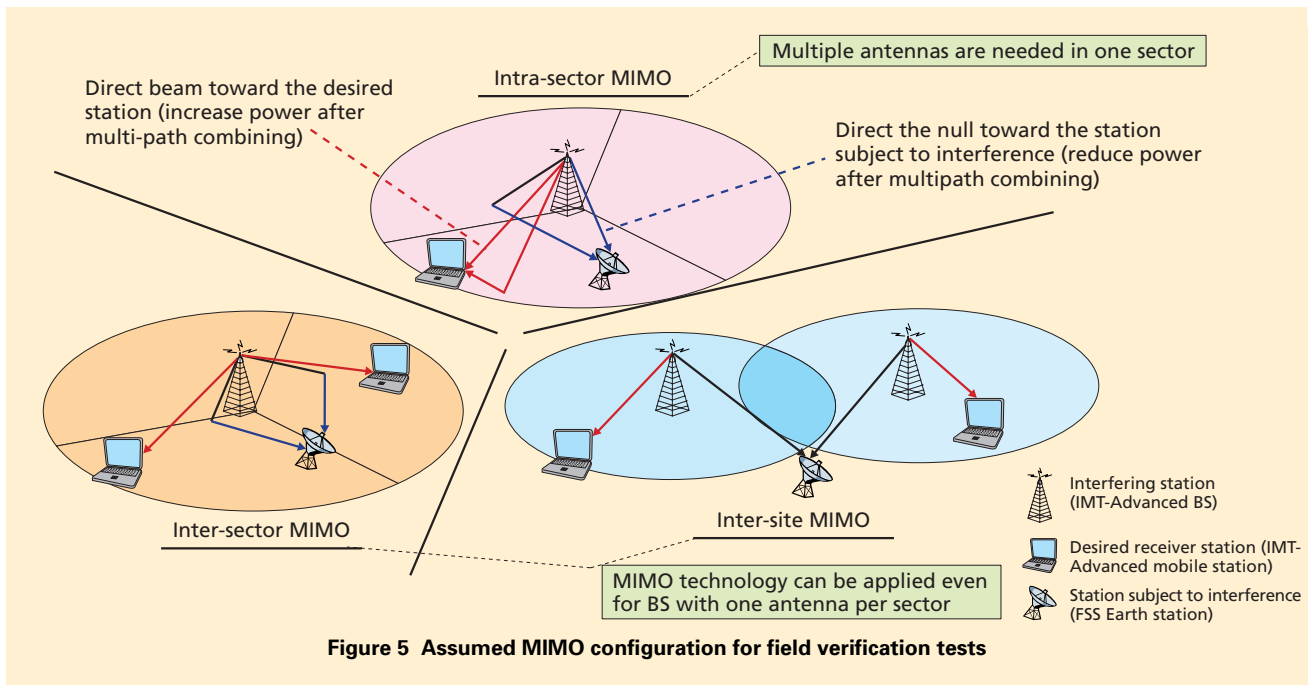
Multiple antennas are needed in one sector

Intra-sector MIMO

Direct beam toward the desired station (increase power after multi-path combining)

Direct the null toward the station subject to interference (reduce power after multipath combining)

Inter-sector MIMO

Inter-site MIMO

MIMO technology can be applied even for BS with one antenna per sector

Interfering station (IMT-Advanced BS)

Desired receiver station (IMT-Advanced mobile station)

Station subject to interference (FSS Earth station)

Figure 5 Assumed MIMO configuration for field verification tests